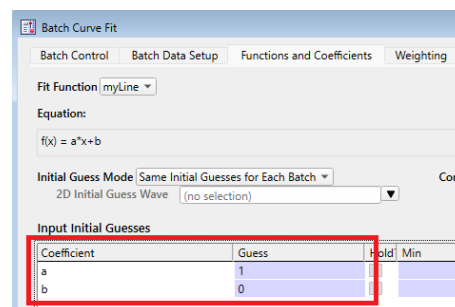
Batch Curve Fit

Batch Control | Batch Data Setup | Functions and Coefficients | Weighting

Fit Function myLine

Equation:

f(x) = a*x+b

Initial Guess Mode Same Initial Guesses for Each Batch

2D Initial Guess Wave (no selection)

Co

Input Initial Guesses

| Coefficient | Guess | Hold | Min |
|---|---|---|---|
| a | 1 | | |
| b | 0 | | |